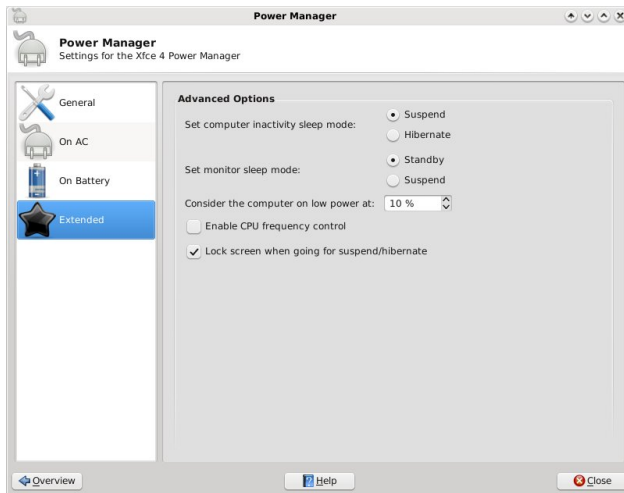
Power Manager

Power Manager
Settings for the Xfce 4 Power Manager

General

On AC

On Battery

Extended

Advanced Options

Set computer inactivity sleep mode:

Suspend

Hibernate

Set monitor sleep mode:

Standby

Suspend

Consider the computer on low power at: 10 %

Enable CPU frequency control

Lock screen when going for suspend/hibernate

Overview

Help

Close